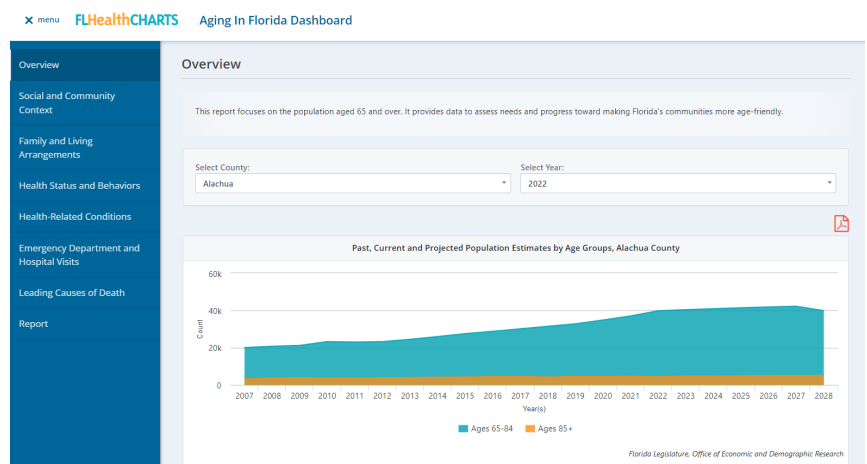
✕ menu FLHealthCHARTS Aging In Florida Dashboard

Overview

Social and Community Context

Family and Living Arrangements

Health Status and Behaviors

Health-Related Conditions

Emergency Department and Hospital Visits

Leading Causes of Death

Report

Overview

This report focuses on the population aged 65 and over. It provides data to assess needs and progress toward making Florida's communities more age-friendly.

Select County:
Alachua

Select Year:
2022

Past, Current and Projected Population Estimates by Age Groups, Alachua County

60k
40k
20k
0

Count

2007 2008 2009 2010 2011 2012 2013 2014 2015 2016 2017 2018 2019 2020 2021 2022 2023 2024 2025 2026 2027 2028

Year(s)

Ages 65-84 Ages 85+

Florida Legislature, Office of Economic and Demographic Research